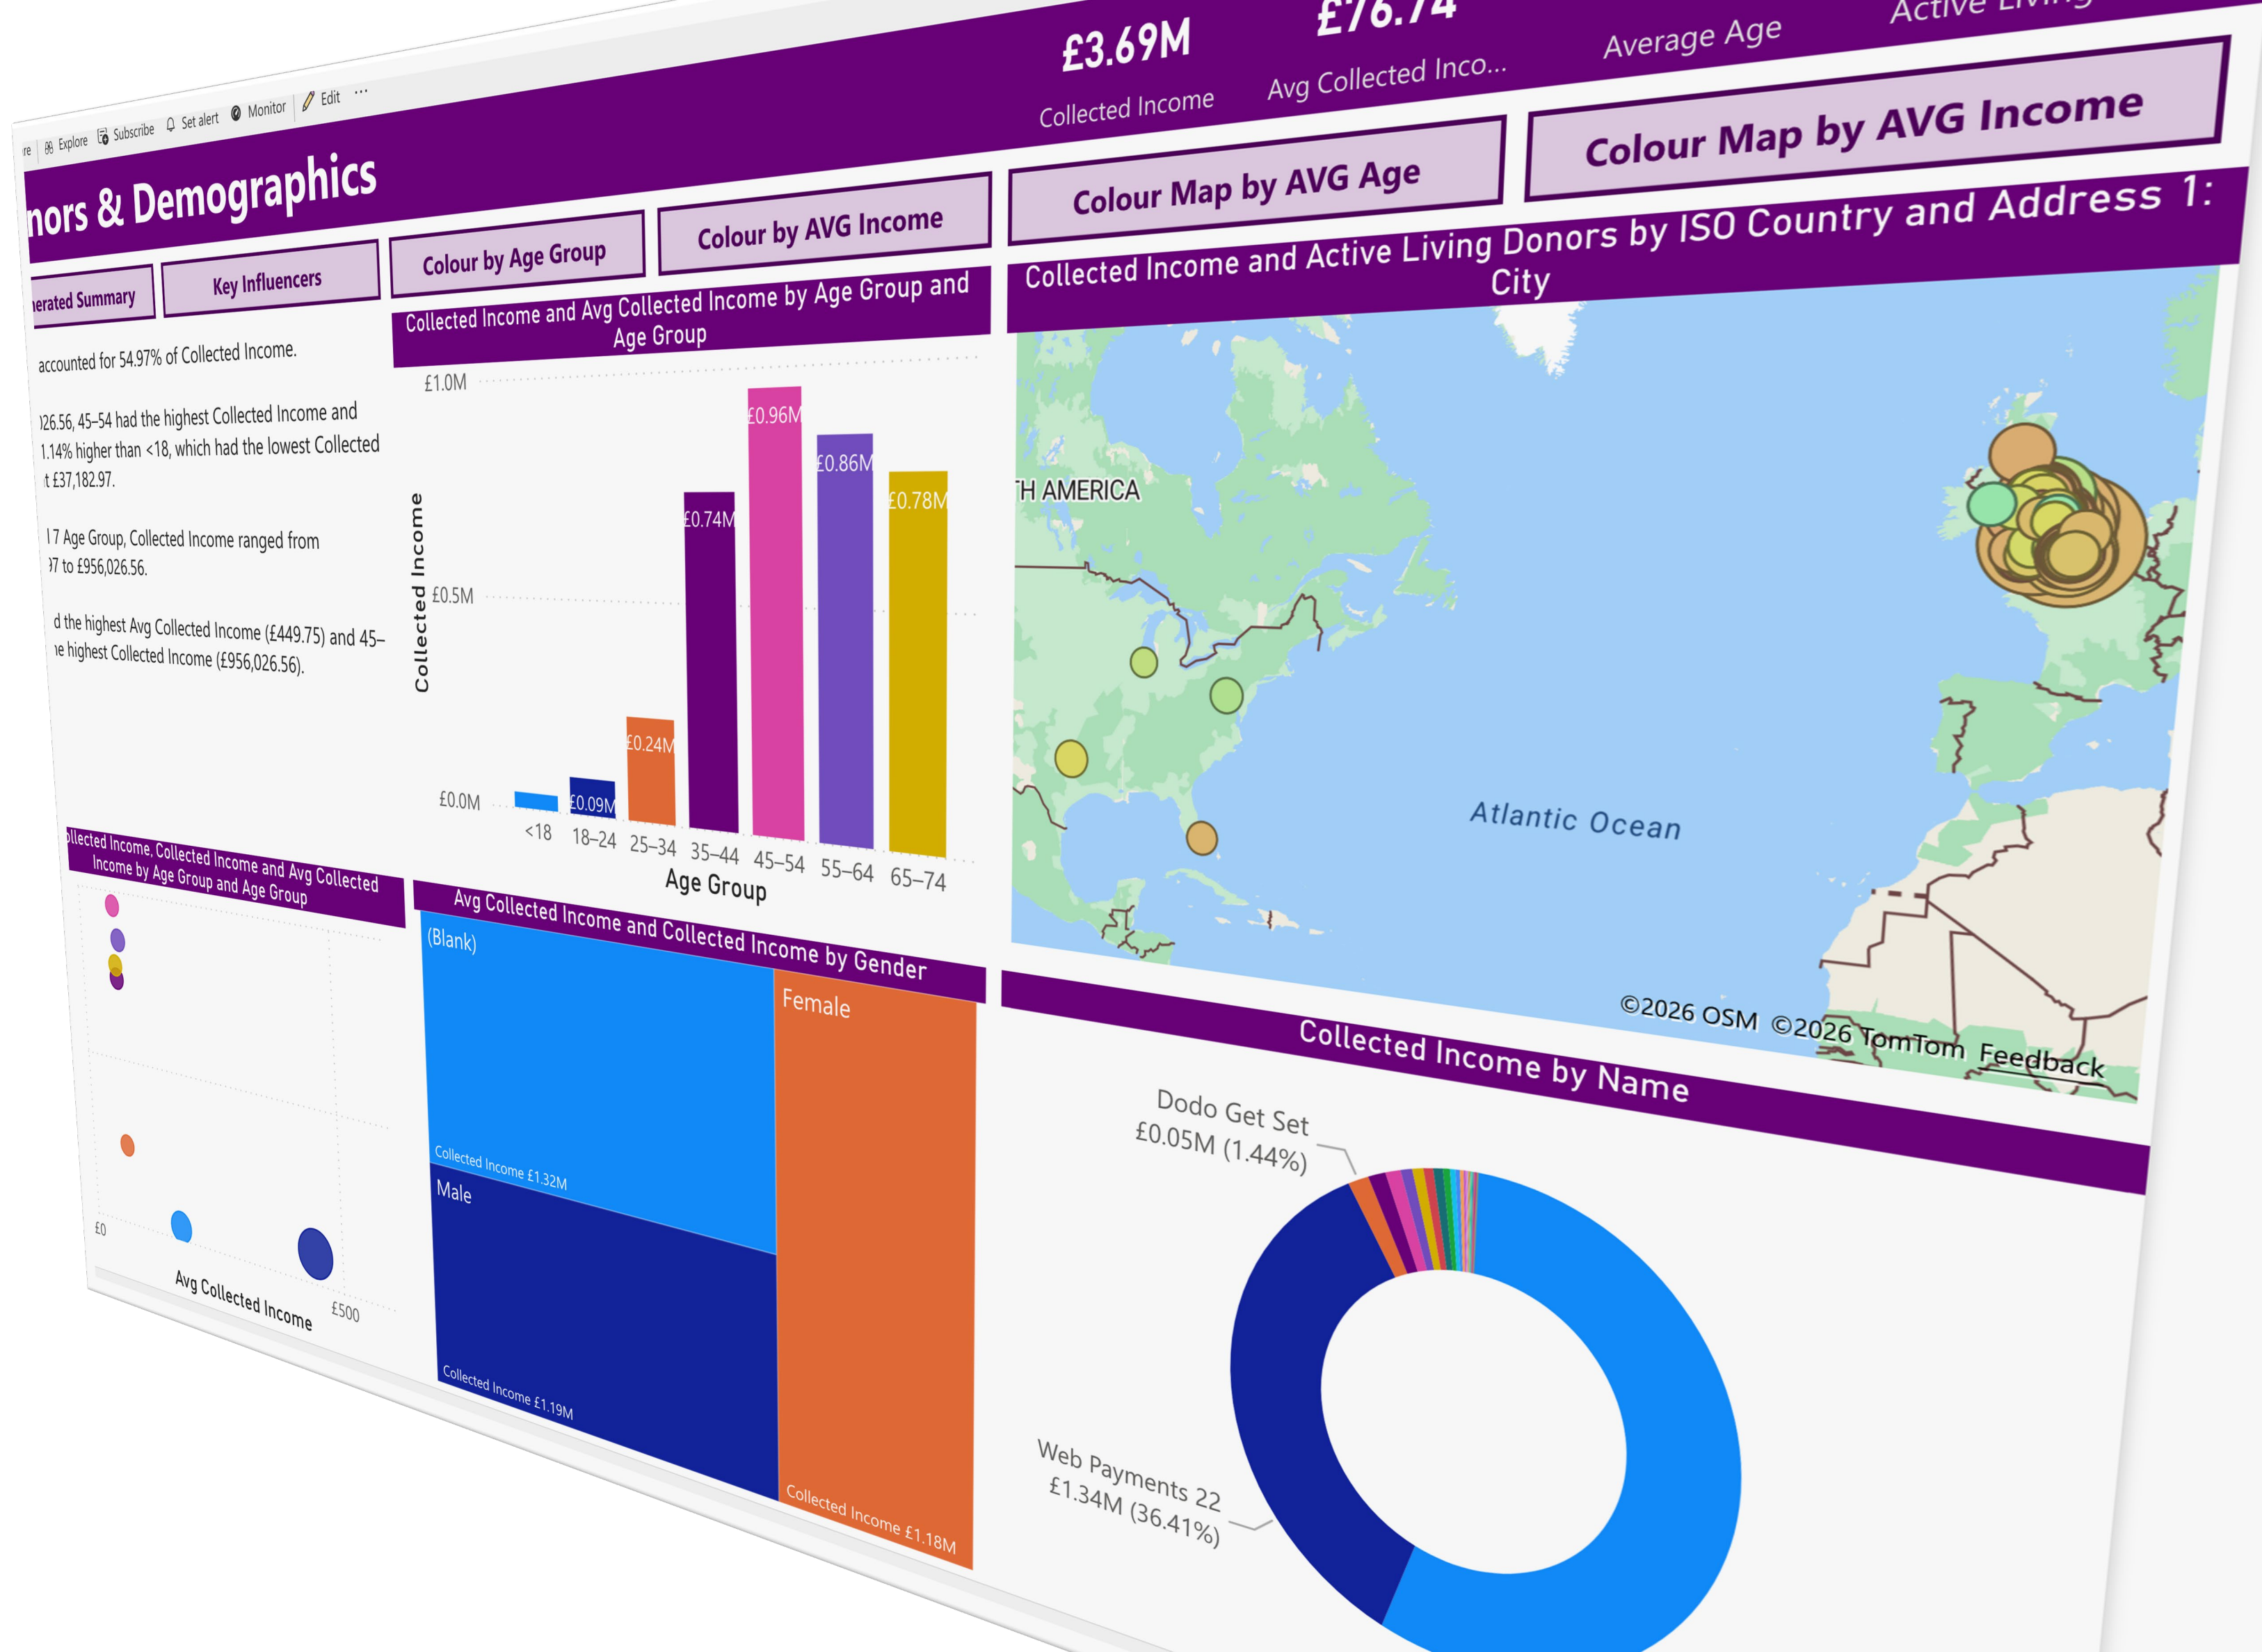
re Explore Subscribe Set alert Monitor Edit ···

nors & Demographics

£3.69M
Collected Income

£76.74
Avg Collected Inco...

Average Age

Active Living

erated Summary

Key Influencers

Colour by Age Group

Colour by AVG Income

Colour Map by AVG Age

Colour Map by AVG Income

accounted for 54.97% of Collected Income.

)26.56, 45–54 had the highest Collected Income and 1.14% higher than <18, which had the lowest Collected t £37,182.97.

l 7 Age Group, Collected Income ranged from )7 to £956,026.56.

d the highest Avg Collected Income (£449.75) and 45–ıe highest Collected Income (£956,026.56).

Collected Income and Avg Collected Income by Age Group and Age Group

£1.0M
£0.5M
£0.0M
Collected Income

£0.96M
£0.86M
£0.78M
£0.74M
£0.24M
£0.09M

<18
18–24
25–34
35–44
45–54
55–64
65–74
Age Group

Collected Income and Active Living Donors by ISO Country and Address 1: City

TH AMERICA
Atlantic Ocean
©2026 OSM ©2026 TomTom Feedback

llected Income, Collected Income and Avg Collected Income by Age Group and Age Group

£0
£500
Avg Collected Income

Avg Collected Income and Collected Income by Gender

(Blank)
Collected Income £1.32M
Male
Collected Income £1.19M
Female
Collected Income £1.18M

Collected Income by Name

Dodo Get Set
£0.05M (1.44%)

Web Payments 22
£1.34M (36.41%)